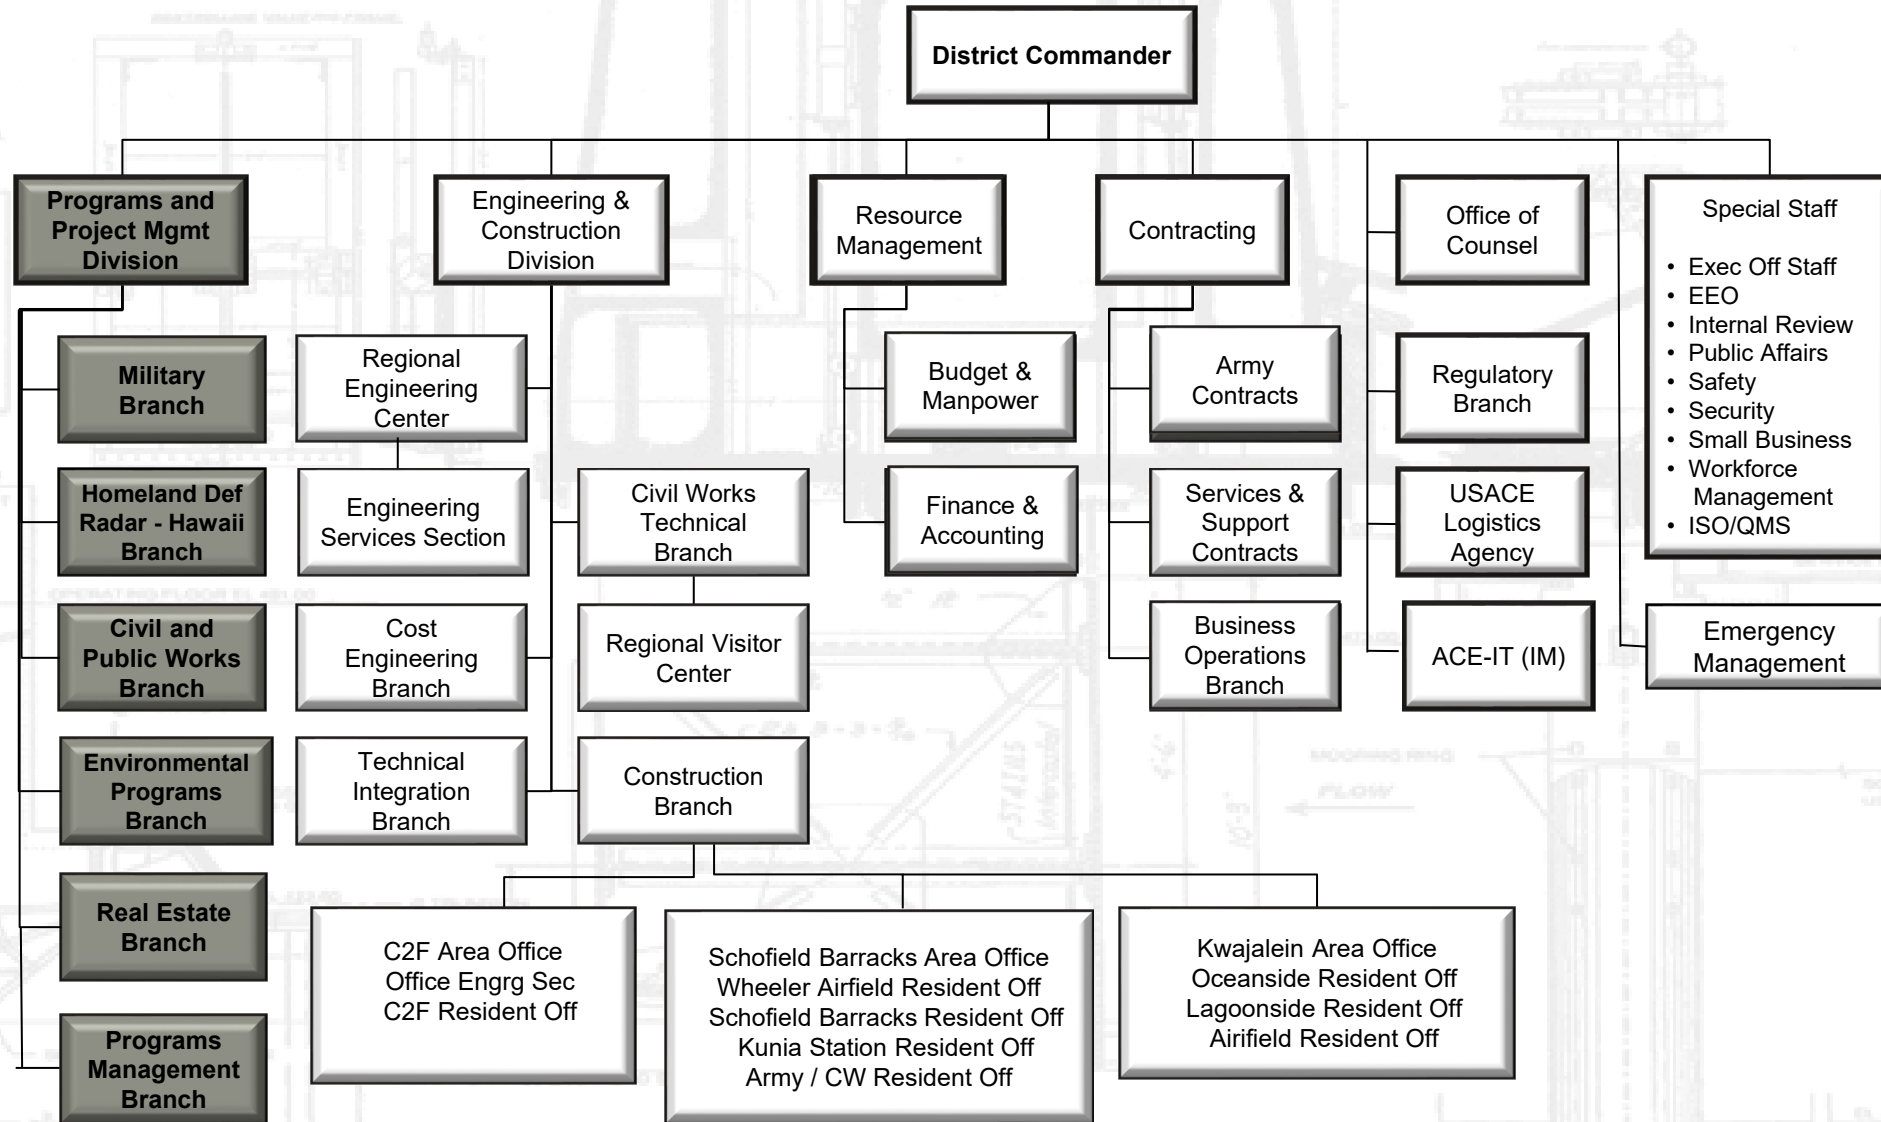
District Commander

Programs and Project Mgmt Division

Military Branch

Homeland Def Radar - Hawaii Branch

Civil and Public Works Branch

Environmental Programs Branch

Real Estate Branch

Programs Management Branch

Engineering & Construction Division

Regional Engineering Center

Engineering Services Section

Cost Engineering Branch

Technical Integration Branch

Civil Works Technical Branch

Regional Visitor Center

Construction Branch

C2F Area Office
Office Engrg Sec
C2F Resident Off

Schofield Barracks Area Office
Wheeler Airfield Resident Off
Schofield Barracks Resident Off
Kunia Station Resident Off
Army / CW Resident Off

Kwajalein Area Office
Oceanside Resident Off
Lagoonside Resident Off
Airifield Resident Off

Resource Management

Budget & Manpower

Finance & Accounting

Contracting

Army Contracts

Services & Support Contracts

Business Operations Branch

Office of Counsel

Regulatory Branch

USACE Logistics Agency

ACE-IT (IM)

Special Staff

- Exec Off Staff
- EEO
- Internal Review
- Public Affairs
- Safety
- Security
- Small Business
- Workforce Management
- ISO/QMS

Emergency Management